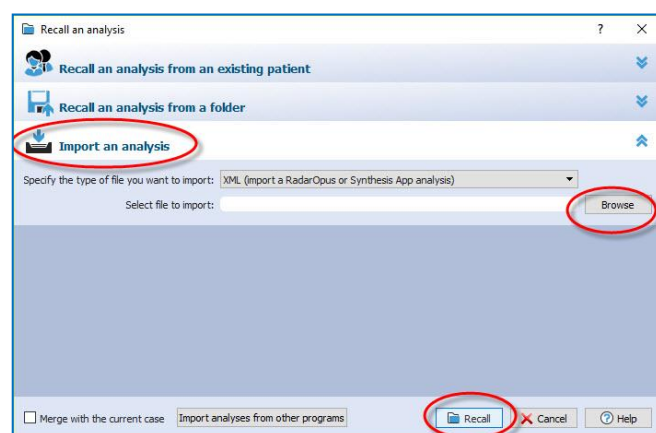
Recall an analysis

?

Recall an analysis from an existing patient

Recall an analysis from a folder

Import an analysis

Specify the type of file you want to import: XML (import a RadarOpus or Synthesis App analysis)

Select file to import:

Browse

Merge with the current case

Import analyses from other programs

Recall

Cancel

Help